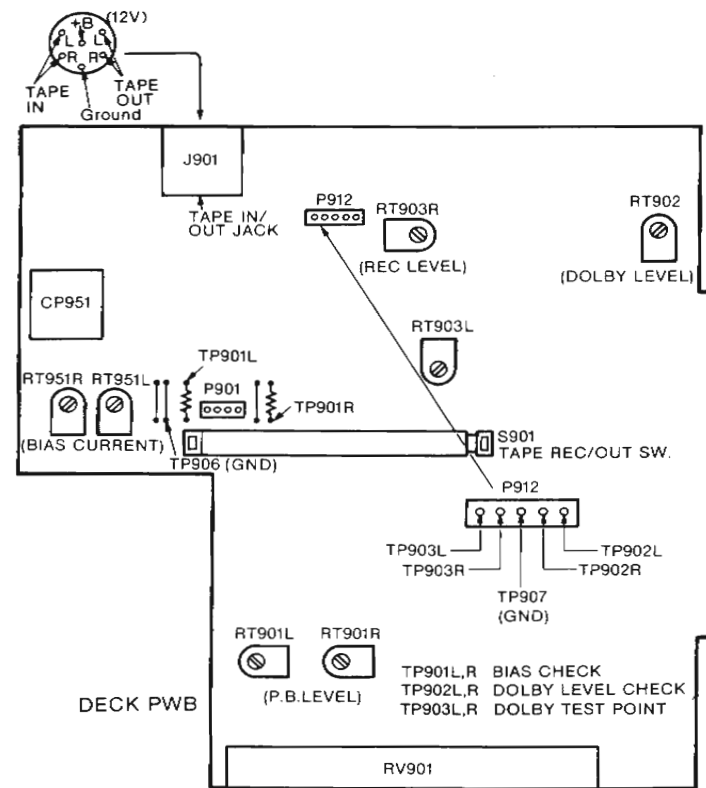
+B (12V)
L
R
R
L
TAPE IN
TAPE OUT
Ground

J901
TAPE IN/ OUT JACK
P912
RT903R
(REC LEVEL)
RT902
(DOLBY LEVEL)
CP951
RT903L
TP901L
RT951R RT951L
P901
TP901R
(BIAS CURRENT)
TP906 (GND)
S901
TAPE REC/OUT SW.
P912
TP903L
TP903R
TP907
(GND)
TP902R
TP902L
RT901L RT901R
(P.B.LEVEL)
DECK PWB
TP901L,R BIAS CHECK
TP902L,R DOLBY LEVEL CHECK
TP903L,R DOLBY TEST POINT
RV901